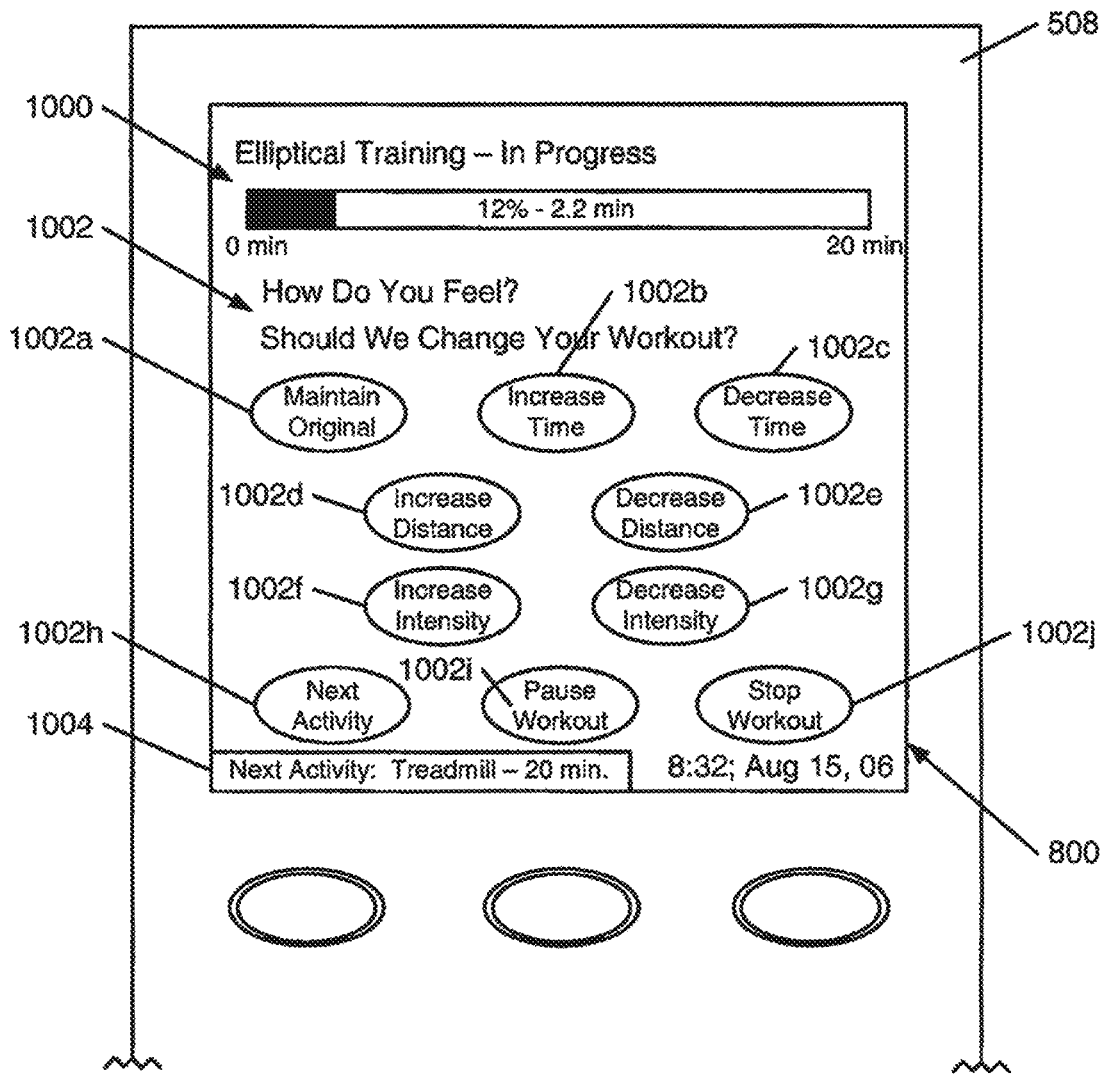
508

1000

Elliptical Training – In Progress

12% - 2.2 min

0 min

20 min

1002

How Do You Feel?

1002b

Should We Change Your Workout?

1002a

1002c

Maintain Original

Increase Time

Decrease Time

1002d

Increase Distance

Decrease Distance

1002e

1002f

Increase Intensity

Decrease Intensity

1002g

1002h

1002j

1002i

Next Activity

Pause Workout

Stop Workout

1004

Next Activity: Treadmill – 20 min.

8:32; Aug 15, 06

800